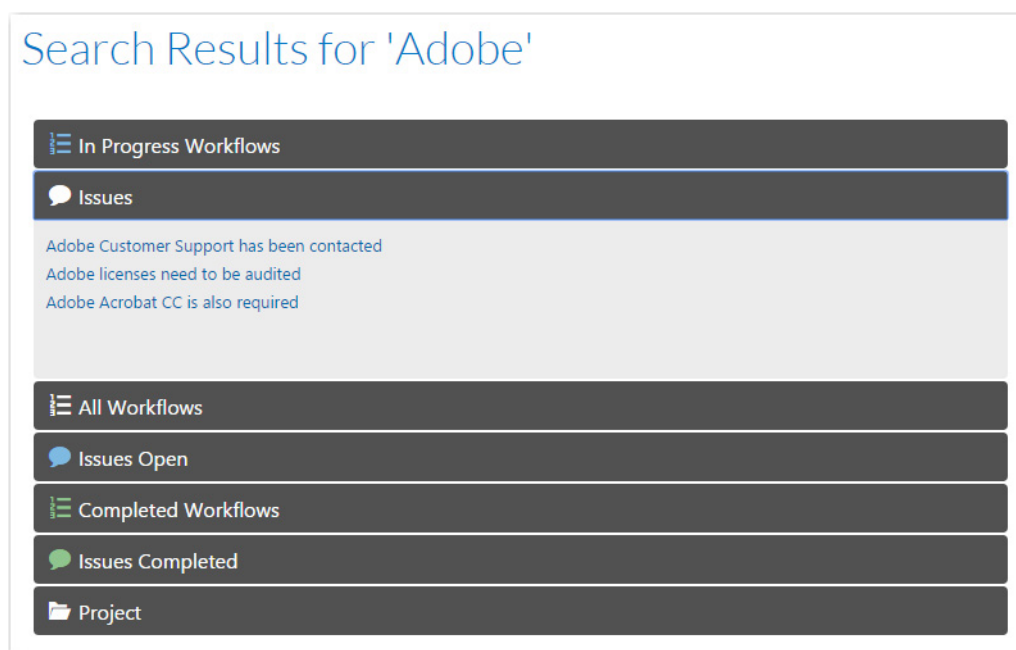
Search Results for 'Adobe'

In Progress Workflows

Issues

Adobe Customer Support has been contacted
Adobe licenses need to be audited
Adobe Acrobat CC is also required

All Workflows

Issues Open

Completed Workflows

Issues Completed

Project